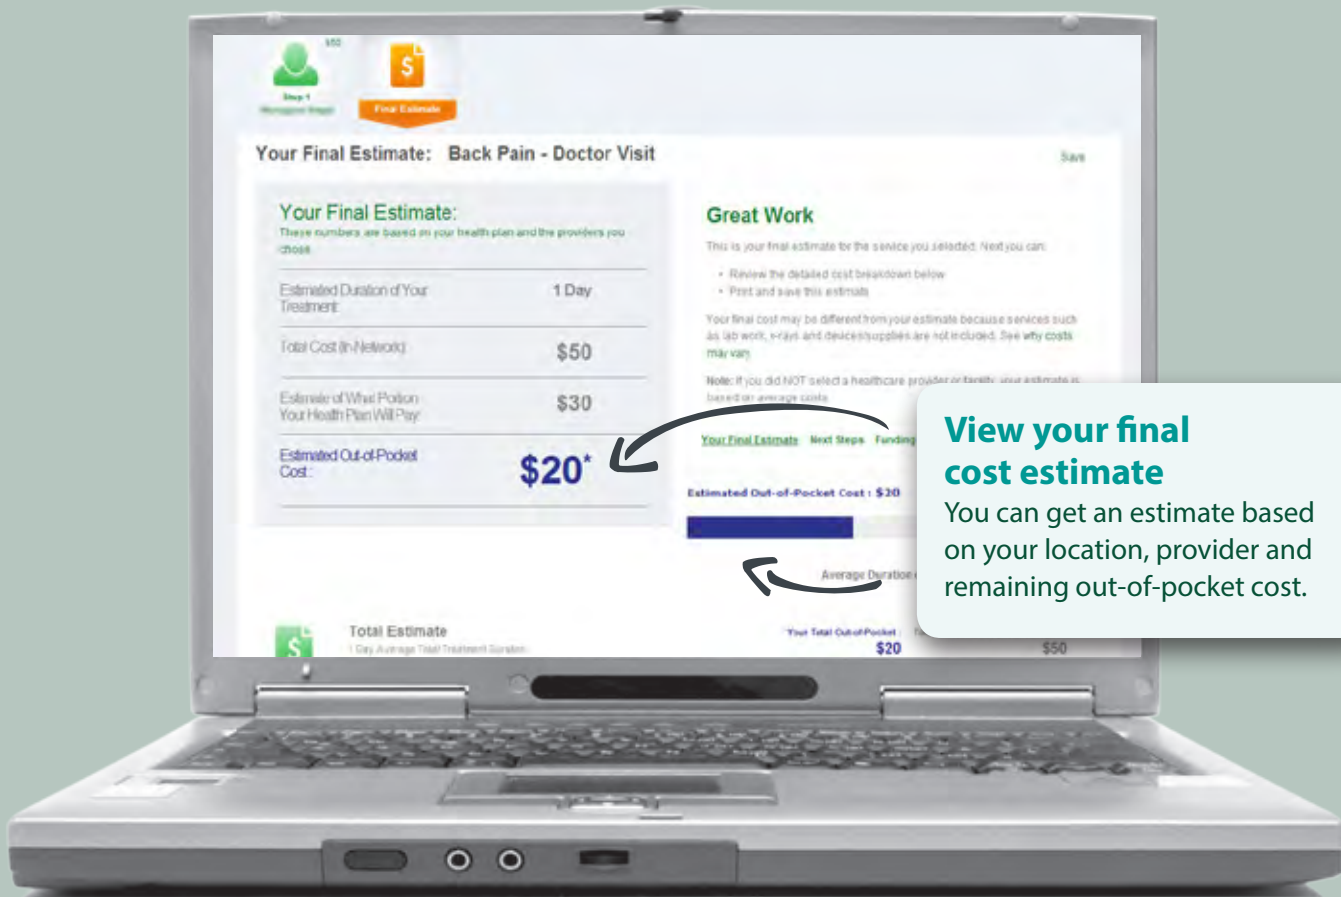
$50

Step 1
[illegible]

Final Estimate

Your Final Estimate: Back Pain - Doctor Visit

Save

Your Final Estimate:
These numbers are based on your health plan and the providers you chose

| | |
|---|---|
| Estimated Duration of Your Treatment | 1 Day |
| Total Cost (In-Network) | $50 |
| Estimate of What Portion Your Health Plan Will Pay | $30 |
| Estimated Out-of-Pocket Cost: | $20* |

Great Work

This is your final estimate for the service you selected. Next you can:

• Review the detailed cost breakdown below
• Print and save this estimate

Your final cost may be different from your estimate because services such as lab work, x-rays and devices/supplies are not included. See why costs may vary

Note: If you did NOT select a healthcare provider or facility, your estimate is based on average costs.

Your Final Estimate Next Steps Funding

Estimated Out-of-Pocket Cost : $20

Average Duration

View your final cost estimate
You can get an estimate based on your location, provider and remaining out-of-pocket cost.

Total Estimate
1 Day Average Total Treatment Duration

Your Total Out-of-Pocket
$20

$50